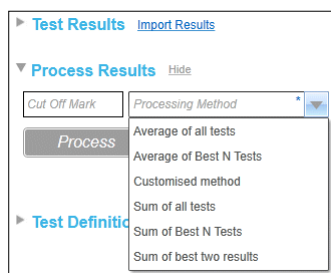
Test Results Import Results

Process Results Hide

Cut Off Mark

Processing Method *

Process

Average of all tests
Average of Best N Tests
Customised method
Sum of all tests
Sum of Best N Tests
Sum of best two results

Test Definiti